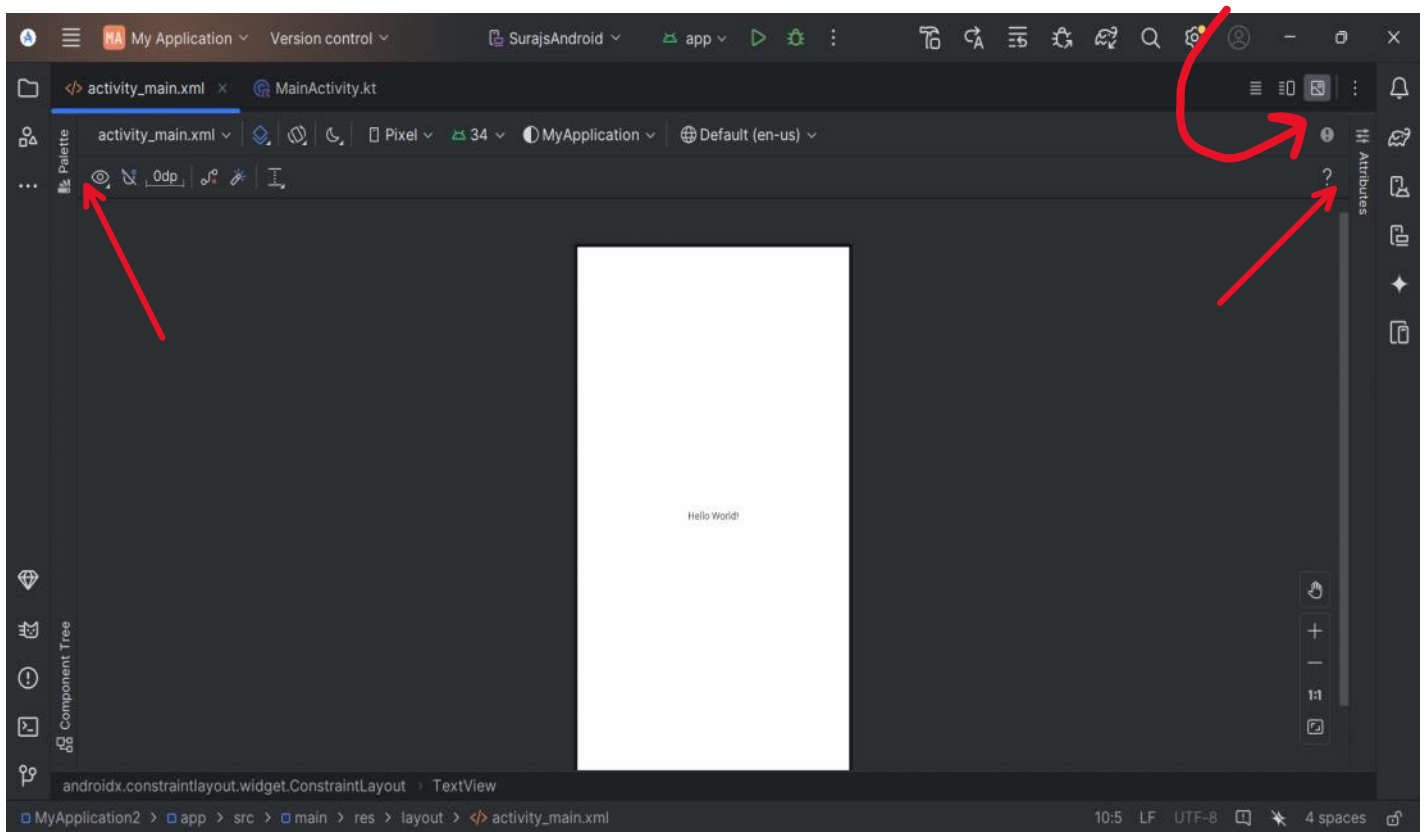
MA My Application Version control SurajsAndroid app

activity_main.xml × MainActivity.kt

Palette

activity_main.xml Pixel 34 MyApplication Default (en-us)

0dp

?

Attributes

Hello World!

1:1

Component Tree

androidx.constraintlayout.widget.ConstraintLayout > TextView

MyApplication2 > app > src > main > res > layout > activity_main.xml

10:5 LF UTF-8 4 spaces